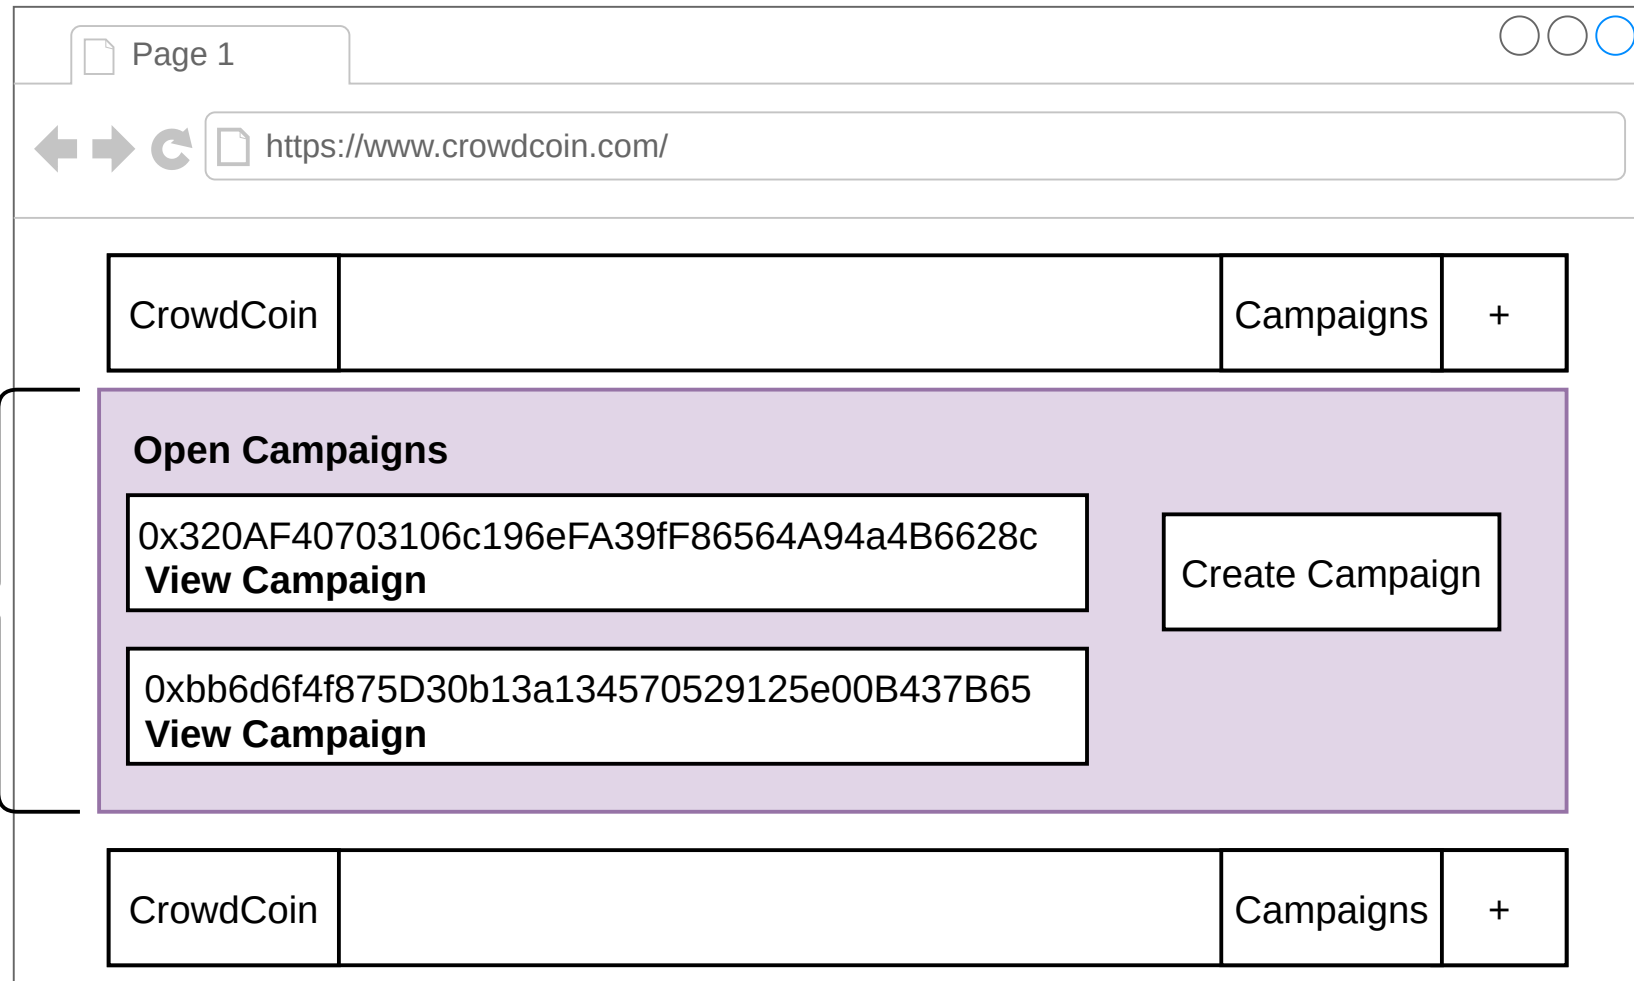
Page 1

https://www.crowdcoin.com/

CrowdCoin

Campaigns

+

Open Campaigns

0x320AF40703106c196eFA39fF86564A94a4B6628c
View Campaign

0xbb6d6f4f875D30b13a134570529125e00B437B65
View Campaign

Create Campaign

CrowdCoin

Campaigns

+